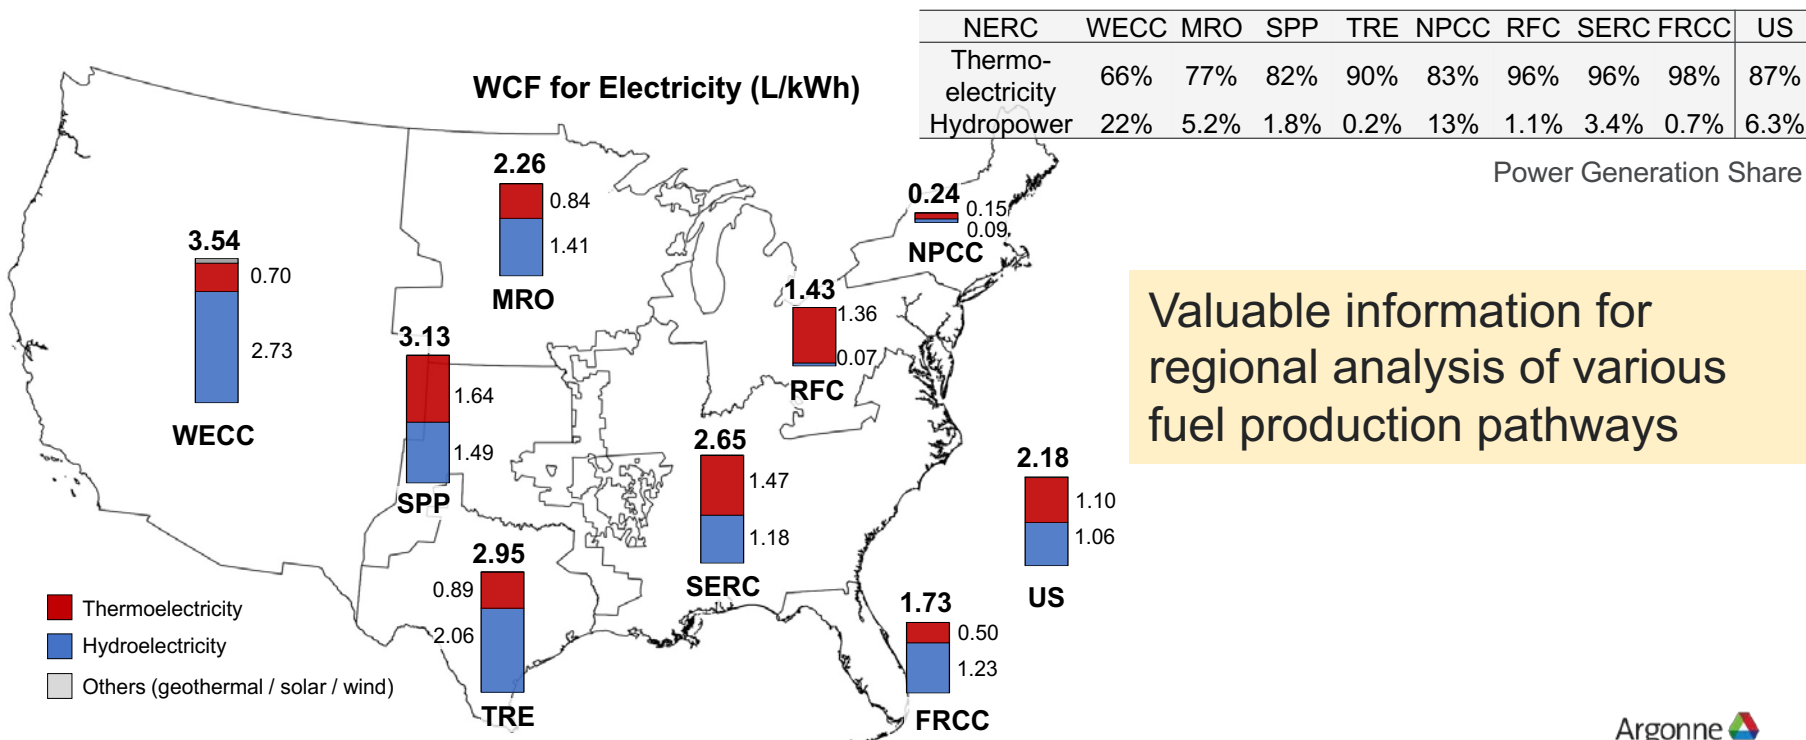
WCF for Electricity (L/kWh)

| NERC | WECC | MRO | SPP | TRE | NPCC | RFC | SERC | FRCC | US |
|---|---|---|---|---|---|---|---|---|---|
| Thermo-electricity | 66% | 77% | 82% | 90% | 83% | 96% | 96% | 98% | 87% |
| Hydropower | 22% | 5.2% | 1.8% | 0.2% | 13% | 1.1% | 3.4% | 0.7% | 6.3% |

Power Generation Share

3.54
0.70
2.73
WECC

2.26
0.84
1.41
MRO

3.13
1.64
1.49
SPP

2.95
0.89
2.06
TRE

0.24
0.15
0.09
NPCC

1.43
1.36
0.07
RFC

2.65
1.47
1.18
SERC

1.73
0.50
1.23
FRCC

2.18
1.10
1.06
US

Valuable information for regional analysis of various fuel production pathways

Thermoelectricity
Hydroelectricity
Others (geothermal / solar / wind)

Argonne